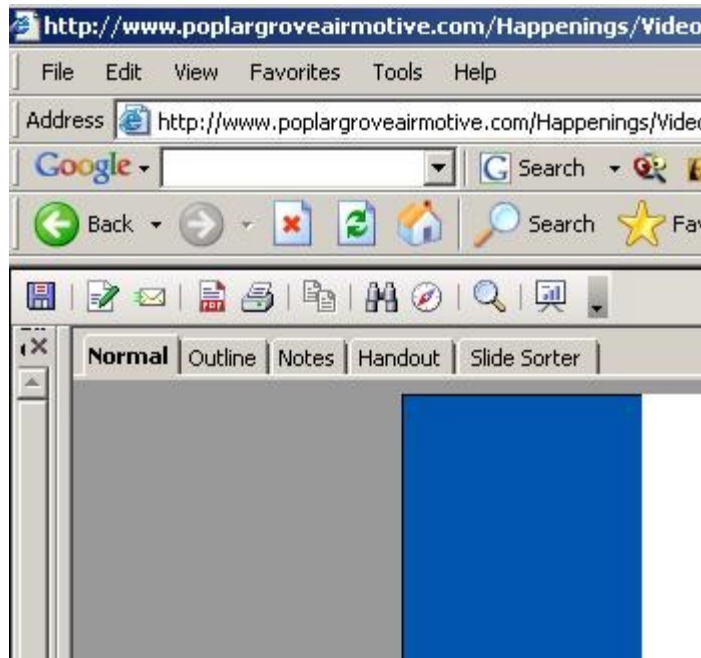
http://www.poplargroveairmotive.com/Happenings/Video

File Edit View Favorites Tools Help

Address http://www.poplargroveairmotive.com/Happenings/Vide

Google Search

Back Search Fa

Normal Outline Notes Handout Slide Sorter